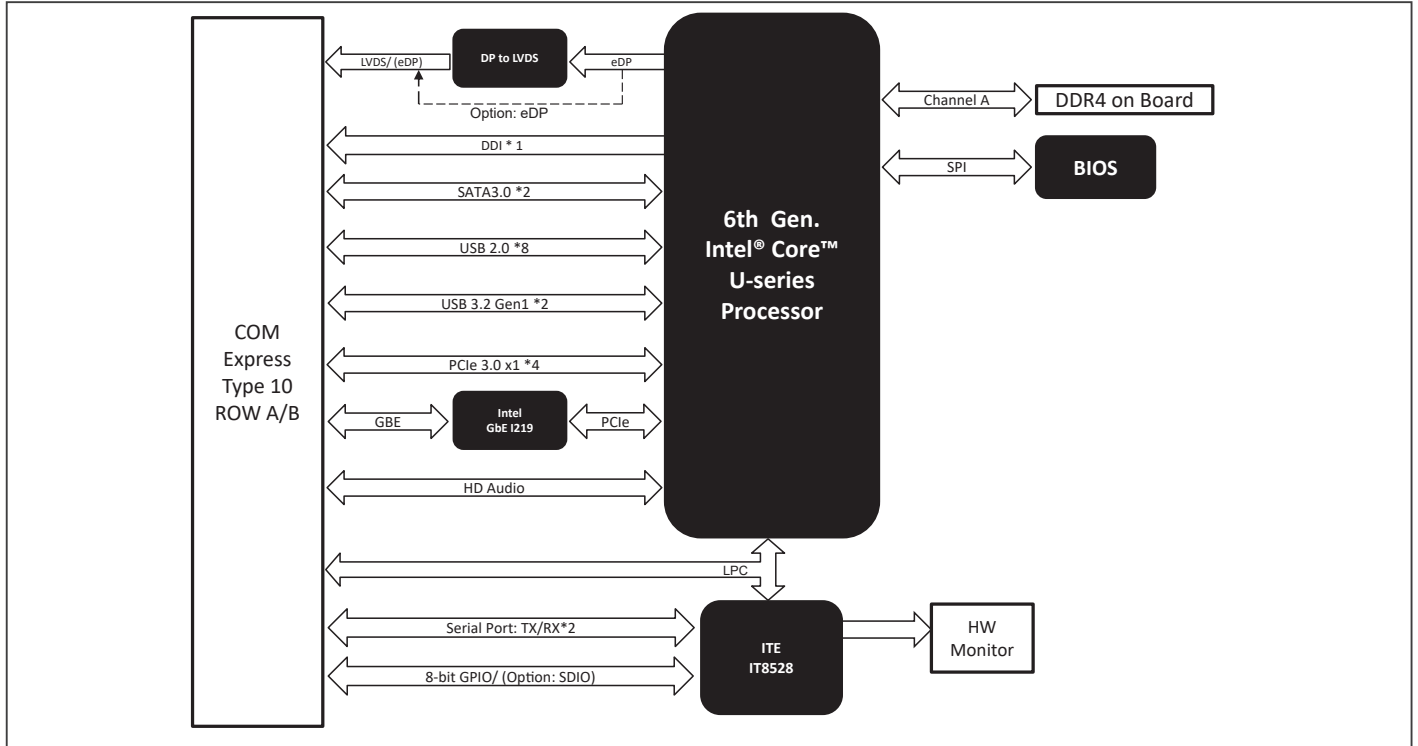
COM Express Type 10 ROW A/B

LVDS/ (eDP)

DP to LVDS

eDP

Option: eDP

DDI * 1

SATA3.0 *2

USB 2.0 *8

USB 3.2 Gen1 *2

PCIe 3.0 x1 *4

GBE

Intel GbE I219

PCIe

HD Audio

6th Gen. Intel® Core™ U-series Processor

Channel A

DDR4 on Board

SPI

BIOS

LPC

Serial Port: TX/RX*2

8-bit GPIO/ (Option: SDIO)

ITE IT8528

HW Monitor